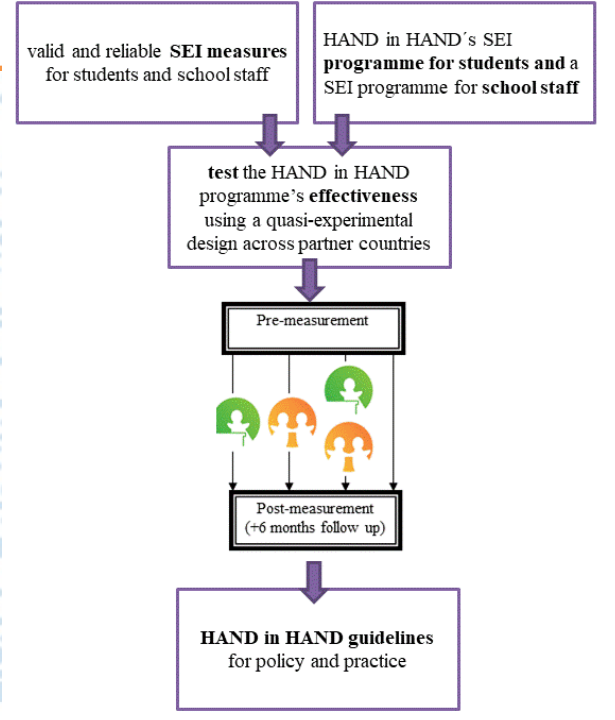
valid and reliable **SEI measures** for students and school staff

HAND in HAND´s SEI **programme for students and** a SEI programme for **school staff**

**test** the HAND in HAND programme's **effectiveness** using a quasi-experimental design across partner countries

Pre-measurement

Post-measurement (+6 months follow up)

**HAND in HAND guidelines** for policy and practice